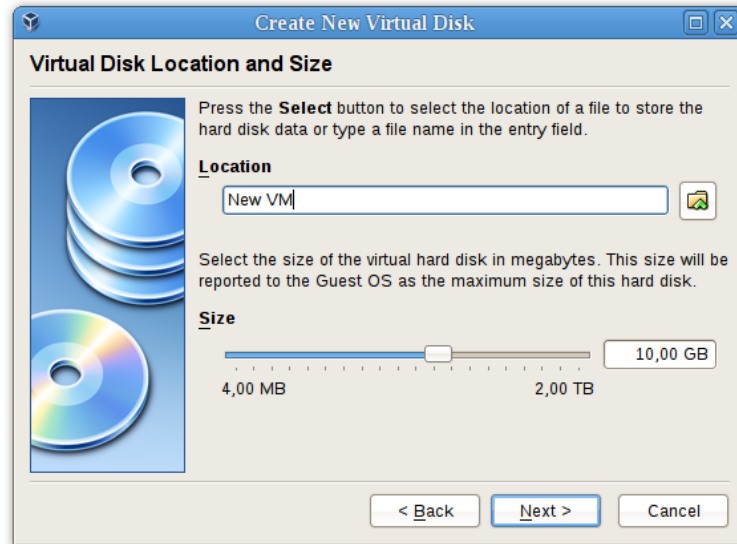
Create New Virtual Disk

Virtual Disk Location and Size

Press the **Select** button to select the location of a file to store the hard disk data or type a file name in the entry field.

Location

New VM

Select the size of the virtual hard disk in megabytes. This size will be reported to the Guest OS as the maximum size of this hard disk.

Size

10,00 GB

4,00 MB

2,00 TB

< Back

Next >

Cancel